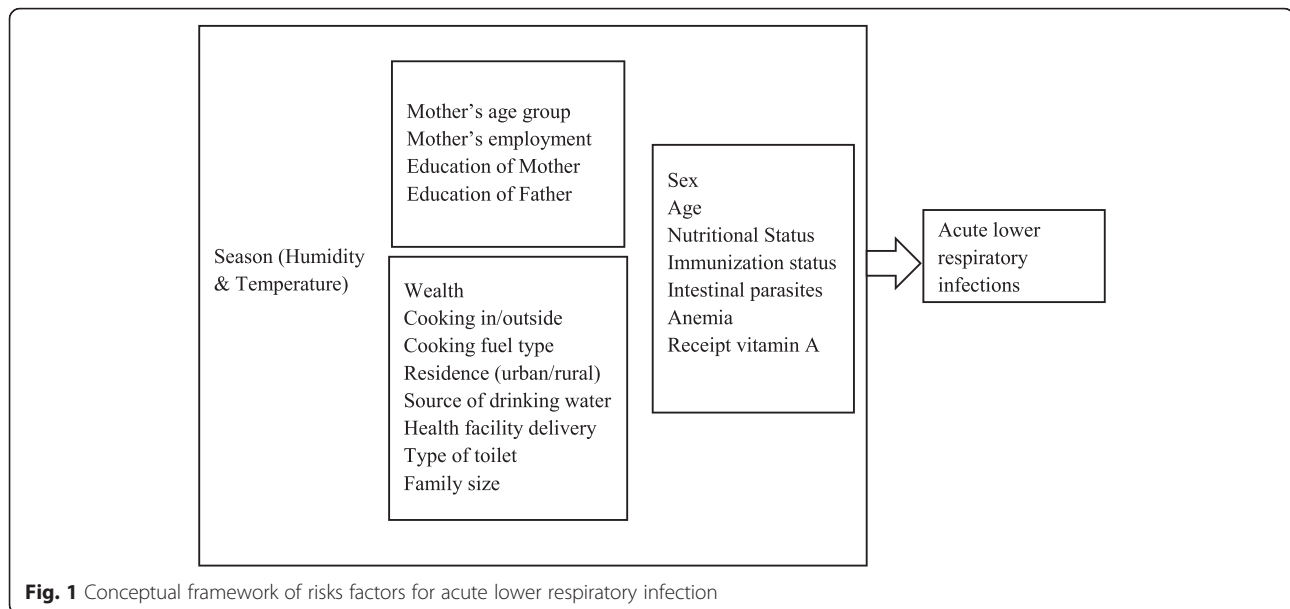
Season (Humidity & Temperature)

Mother’s age group
Mother’s employment
Education of Mother
Education of Father

Wealth
Cooking in/outside
Cooking fuel type
Residence (urban/rural)
Source of drinking water
Health facility delivery
Type of toilet
Family size

Sex
Age
Nutritional Status
Immunization status
Intestinal parasites
Anemia
Receipt vitamin A

Acute lower respiratory infections

**Fig. 1** Conceptual framework of risks factors for acute lower respiratory infection